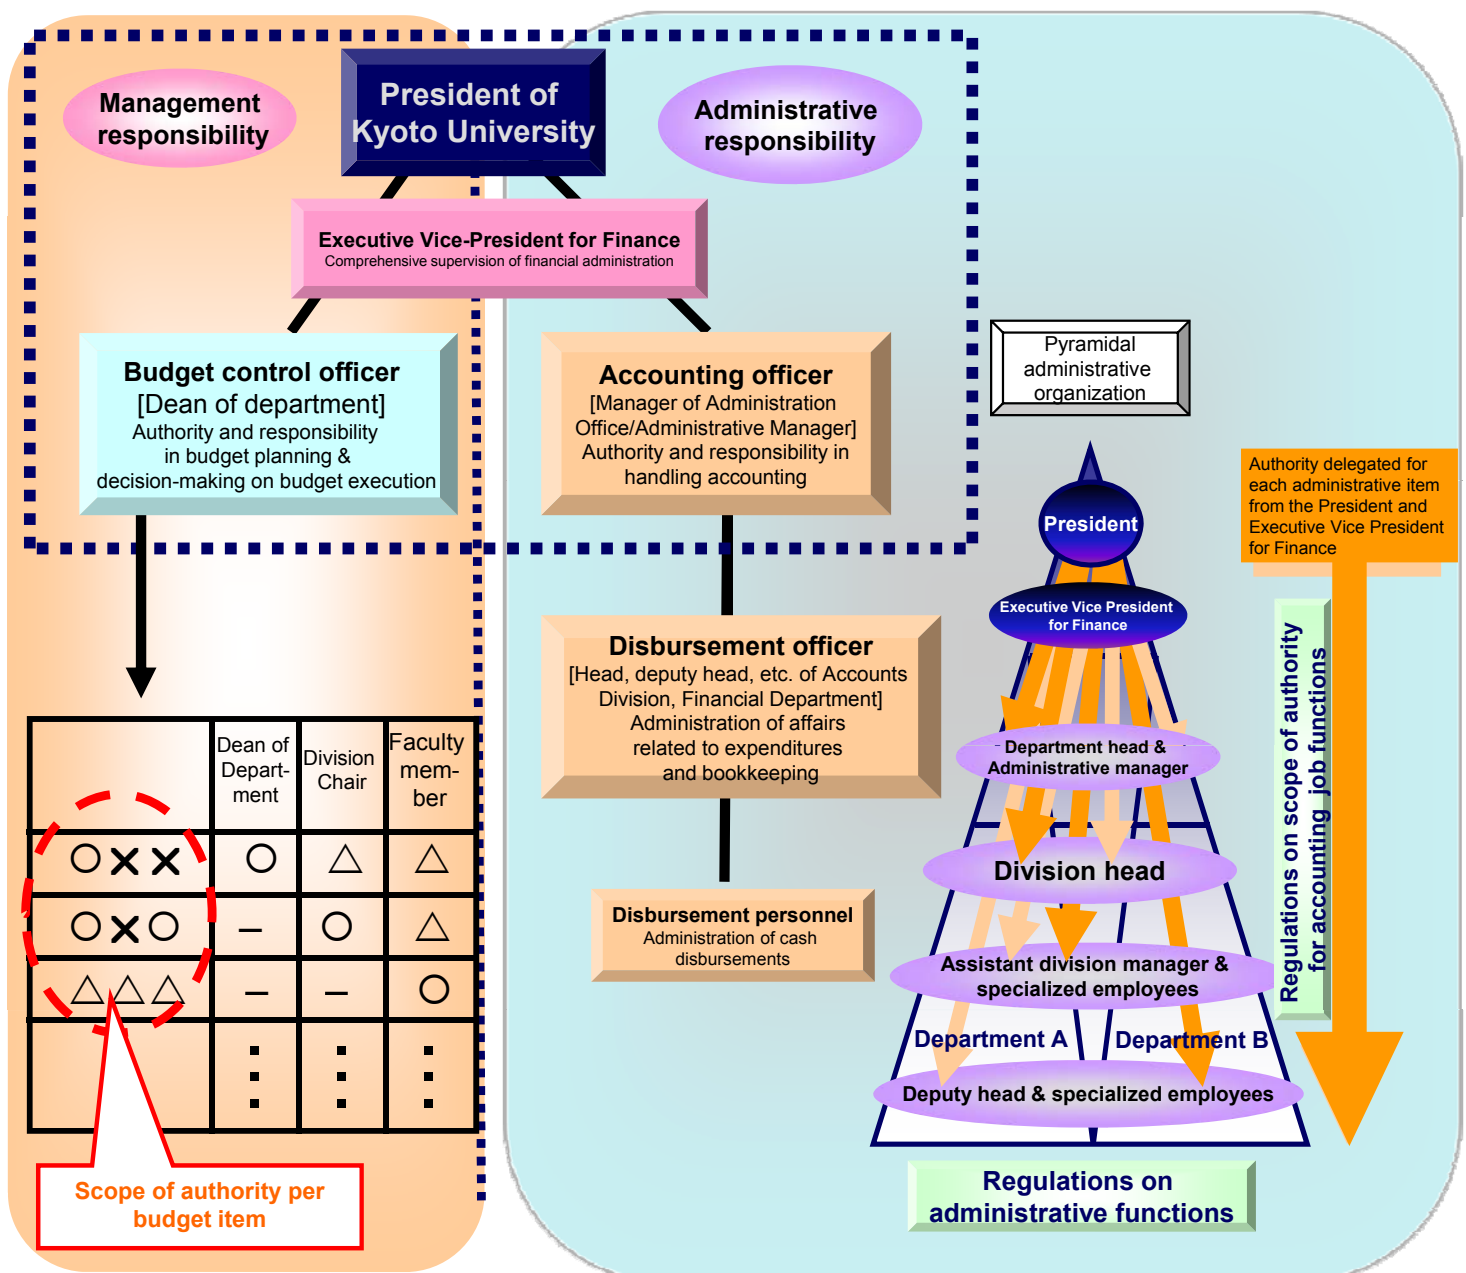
Management responsibility

President of Kyoto University

Administrative responsibility

Executive Vice-President for Finance
Comprehensive supervision of financial administration

Budget control officer
[Dean of department]
Authority and responsibility in budget planning & decision-making on budget execution

Accounting officer
[Manager of Administration Office/Administrative Manager]
Authority and responsibility in handling accounting

Pyramidal administrative organization

| | Dean of Department | Division Chair | Faculty member |
|---|---|---|---|
| ○××| ○ | △ | △ |
| ○×○ | – | ○ | △ |
| △△△ | – | – | ○ |
| | ⋮ | ⋮ | ⋮ |

Scope of authority per budget item

Disbursement officer
[Head, deputy head, etc. of Accounts Division, Financial Department]
Administration of affairs related to expenditures and bookkeeping

Disbursement personnel
Administration of cash disbursements

President

Executive Vice President for Finance

Department head & Administrative manager

Division head

Assistant division manager & specialized employees

Department A

Department B

Deputy head & specialized employees

Authority delegated for each administrative item from the President and Executive Vice President for Finance

Regulations on scope of authority for accounting job functions

Regulations on administrative functions